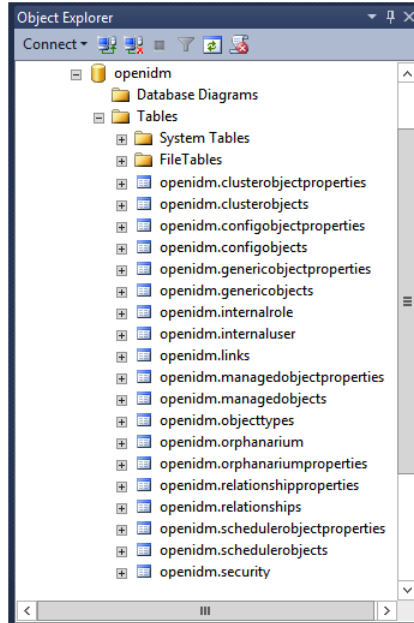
Object Explorer

Connect

openidm
Database Diagrams
Tables
System Tables
FileTables
openidm.clusterobjectproperties
openidm.clusterobjects
openidm.configobjectproperties
openidm.configobjects
openidm.genericobjectproperties
openidm.genericobjects
openidm.internalrole
openidm.internaluser
openidm.links
openidm.managedobjectproperties
openidm.managedobjects
openidm.objecttypes
openidm.orphanarium
openidm.orphanariumproperties
openidm.relationshipproperties
openidm.relationships
openidm.schedulerobjectproperties
openidm.schedulerobjects
openidm.security